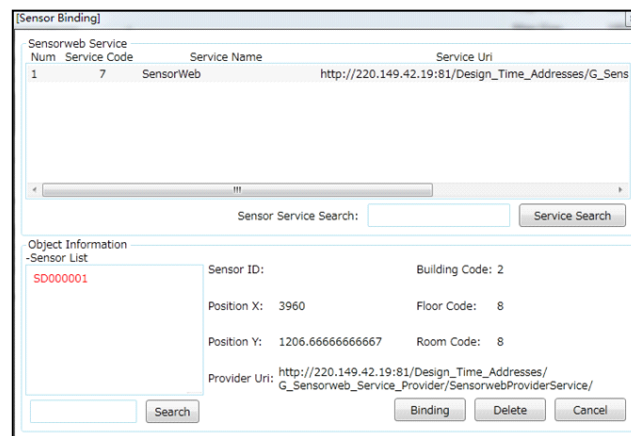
[Sensor Binding]

Sensorweb Service

| Num | Service Code | Service Name | Service Uri |
|---|---|---|---|
| 1 | 7 | SensorWeb | http://220.149.42.19:81/Design_Time_Addresses/G_Sens |

Sensor Service Search: Service Search

Object Information
-Sensor List
SD000001

Sensor ID:
Building Code: 2
Position X: 3960
Floor Code: 8
Position Y: 1206.66666666667
Room Code: 8
Provider Uri: http://220.149.42.19:81/Design_Time_Addresses/G_Sensorweb_Service_Provider/SensorwebProviderService/

Search
Binding Delete Cancel